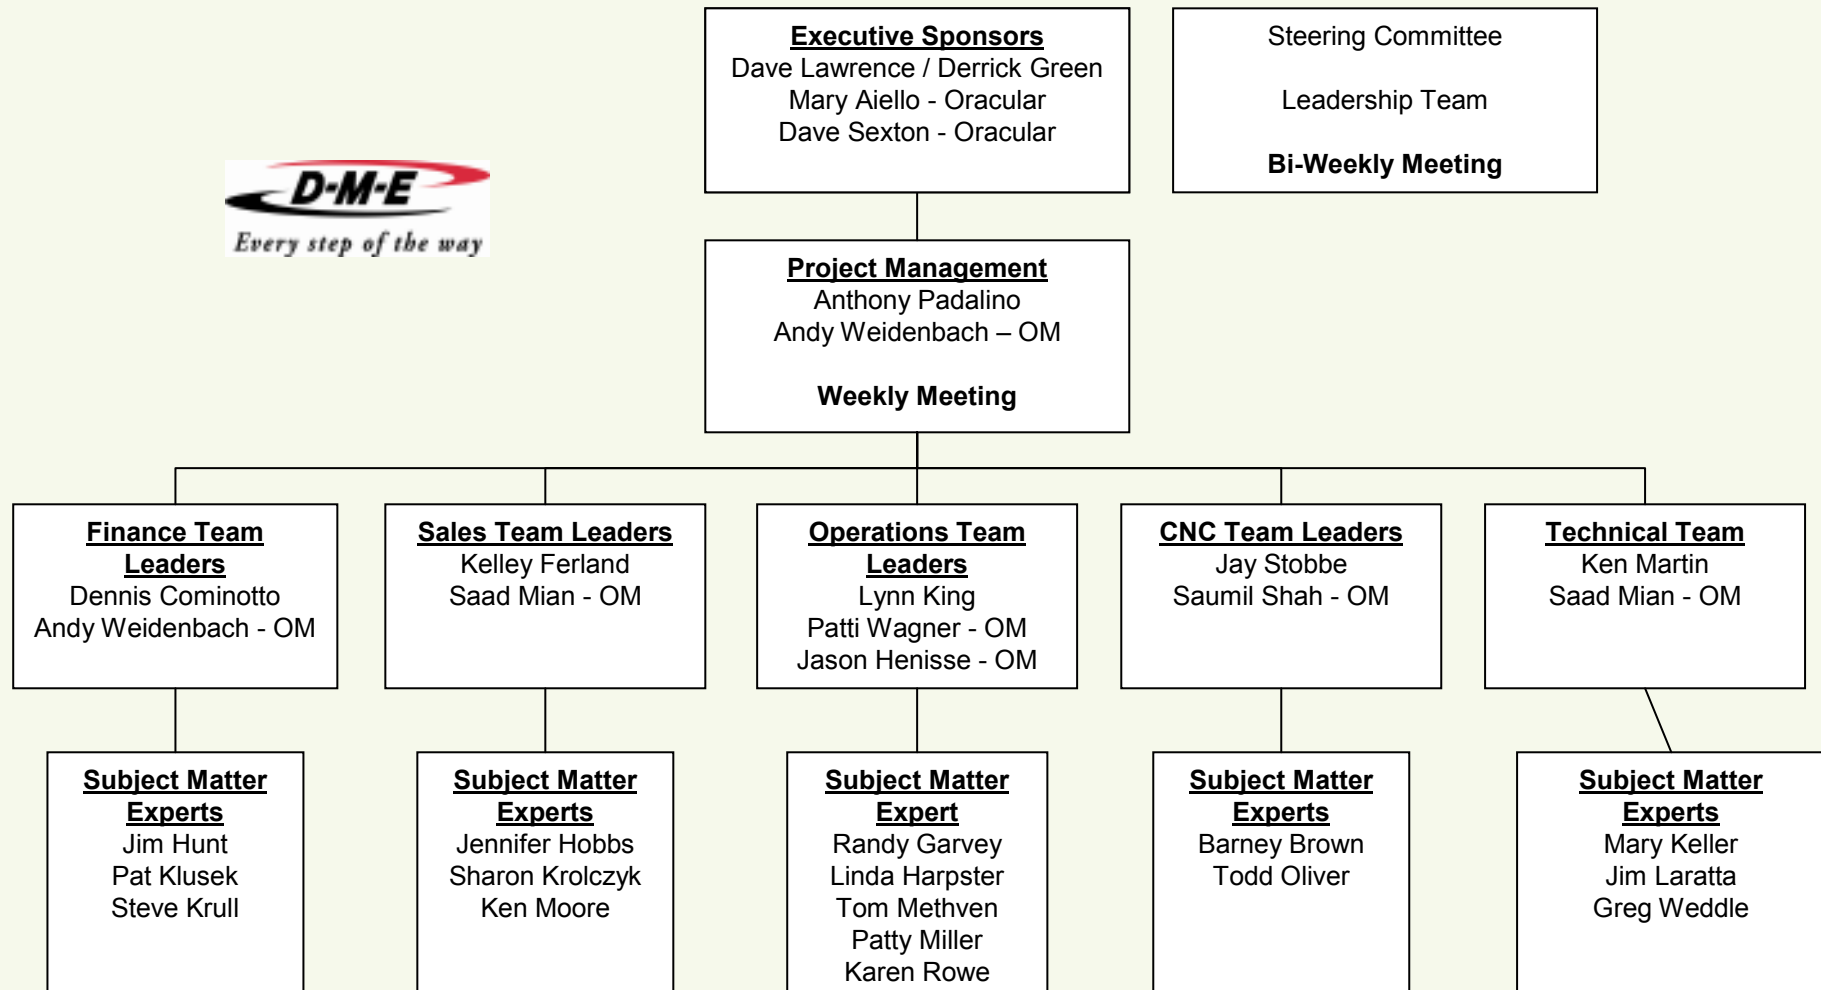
D-M-E
Every step of the way

Executive Sponsors
Dave Lawrence / Derrick Green
Mary Aiello - Oracular
Dave Sexton - Oracular

Steering Committee

Leadership Team

Bi-Weekly Meeting

Project Management
Anthony Padalino
Andy Weidenbach – OM

Weekly Meeting

Finance Team Leaders
Dennis Cominotto
Andy Weidenbach - OM

Sales Team Leaders
Kelley Ferland
Saad Mian - OM

Operations Team Leaders
Lynn King
Patti Wagner - OM
Jason Henisse - OM

CNC Team Leaders
Jay Stobbe
Saumil Shah - OM

Technical Team
Ken Martin
Saad Mian - OM

Subject Matter Experts
Jim Hunt
Pat Klusek
Steve Krull

Subject Matter Experts
Jennifer Hobbs
Sharon Krolczyk
Ken Moore

Subject Matter Expert
Randy Garvey
Linda Harpster
Tom Methven
Patty Miller
Karen Rowe

Subject Matter Experts
Barney Brown
Todd Oliver

Subject Matter Experts
Mary Keller
Jim Laratta
Greg Weddle